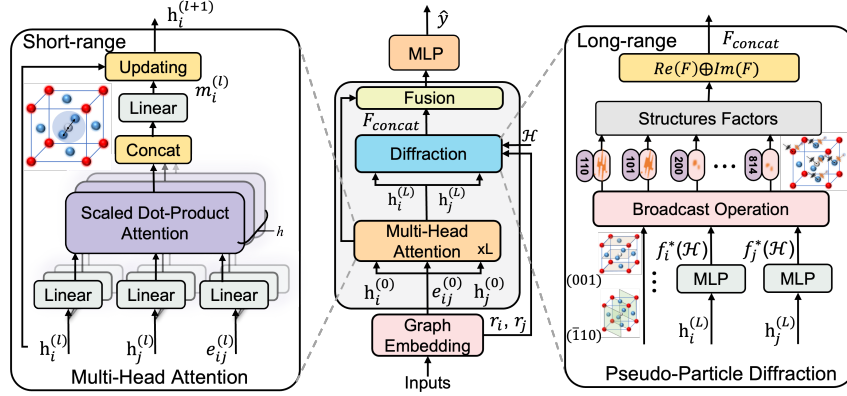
$h_i^{(l+1)}$

Short-range

Updating

$m_i^{(l)}$

Linear

Concat

Scaled Dot-Product Attention

$h$

Linear

Linear

Linear

$h_i^{(l)}$

$h_j^{(l)}$

$e_{ij}^{(l)}$

Multi-Head Attention

$\hat{y}$

MLP

Fusion

$F_{concat}$

$\mathcal{H}$

Diffraction

$h_i^{(L)}$

$h_j^{(L)}$

Multi-Head Attention

xL

$h_i^{(0)}$

$e_{ij}^{(0)}$

$h_j^{(0)}$

Graph Embedding

$r_i, r_j$

Inputs

Long-range

$F_{concat}$

$Re(F) \oplus Im(F)$

Structures Factors

110

101

200

814

Broadcast Operation

$f_i^*(\mathcal{H})$

$f_j^*(\mathcal{H})$

(001)

MLP

MLP

$(\bar{1}10)$

$h_i^{(L)}$

$h_j^{(L)}$

Pseudo-Particle Diffraction